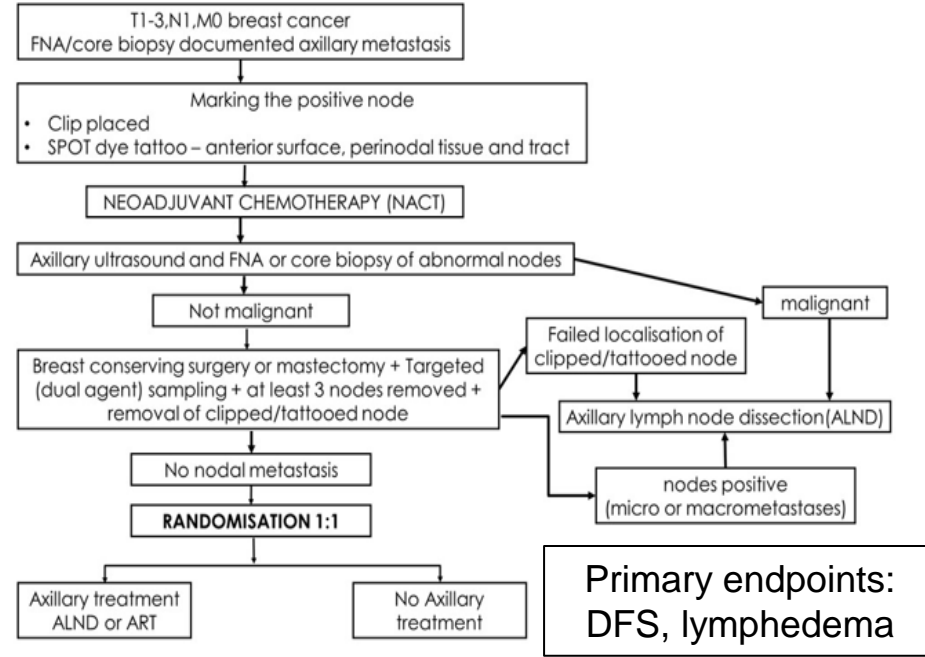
T1-3,N1,M0 breast cancer
FNA/core biopsy documented axillary metastasis

Marking the positive node
• Clip placed
• SPOT dye tattoo – anterior surface, perinodal tissue and tract

NEOADJUVANT CHEMOTHERAPY (NACT)

Axillary ultrasound and FNA or core biopsy of abnormal nodes

Not malignant

malignant

Breast conserving surgery or mastectomy + Targeted (dual agent) sampling + at least 3 nodes removed + removal of clipped/tattooed node

Failed localisation of clipped/tattooed node

Axillary lymph node dissection(ALND)

nodes positive (micro or macrometastases)

No nodal metastasis

RANDOMISATION 1:1

Axillary treatment ALND or ART

No Axillary treatment

Primary endpoints: DFS, lymphedema